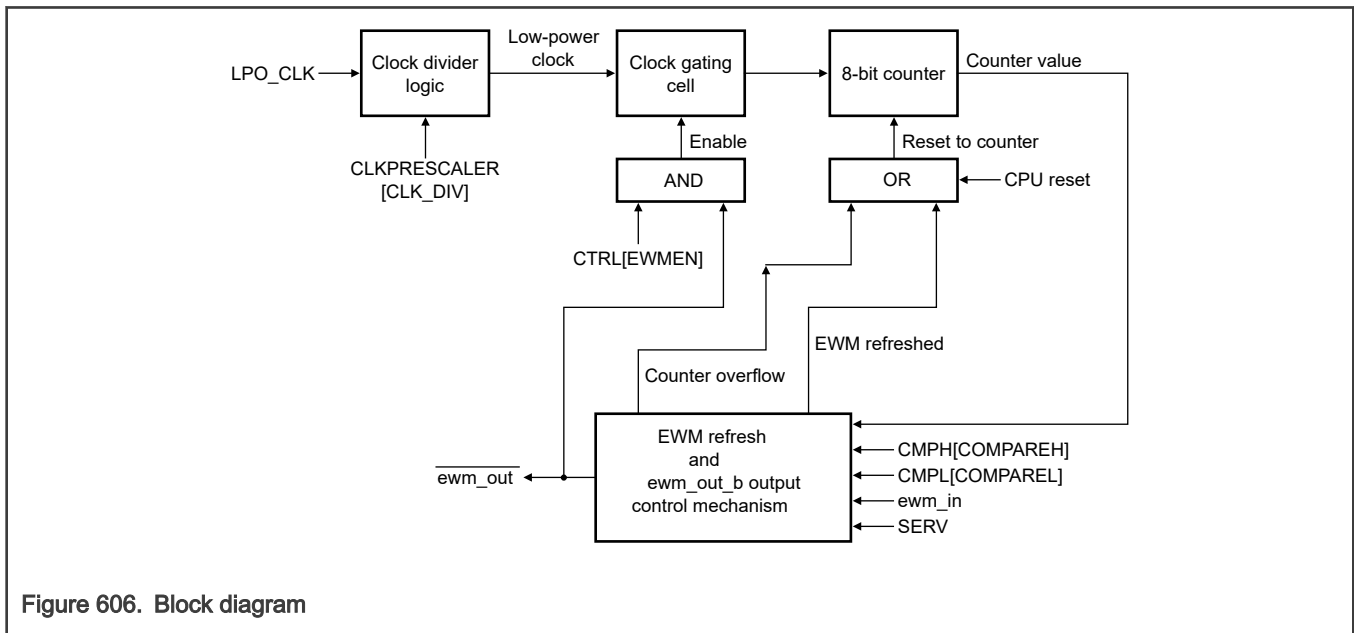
LPO_CLK

Clock divider logic

CLKPRESCALER [CLK_DIV]

Low-power clock

Clock gating cell

Enable

AND

CTRL[EWMEN]

8-bit counter

Counter value

Reset to counter

OR

CPU reset

EWM refreshed

Counter overflow

EWM refresh and ewm_out_b output control mechanism

CMPH[COMPAREH]

CMPL[COMPAREL]

ewm_in

SERV

$\overline{\text{ewm\_out}}$

Figure 606. Block diagram